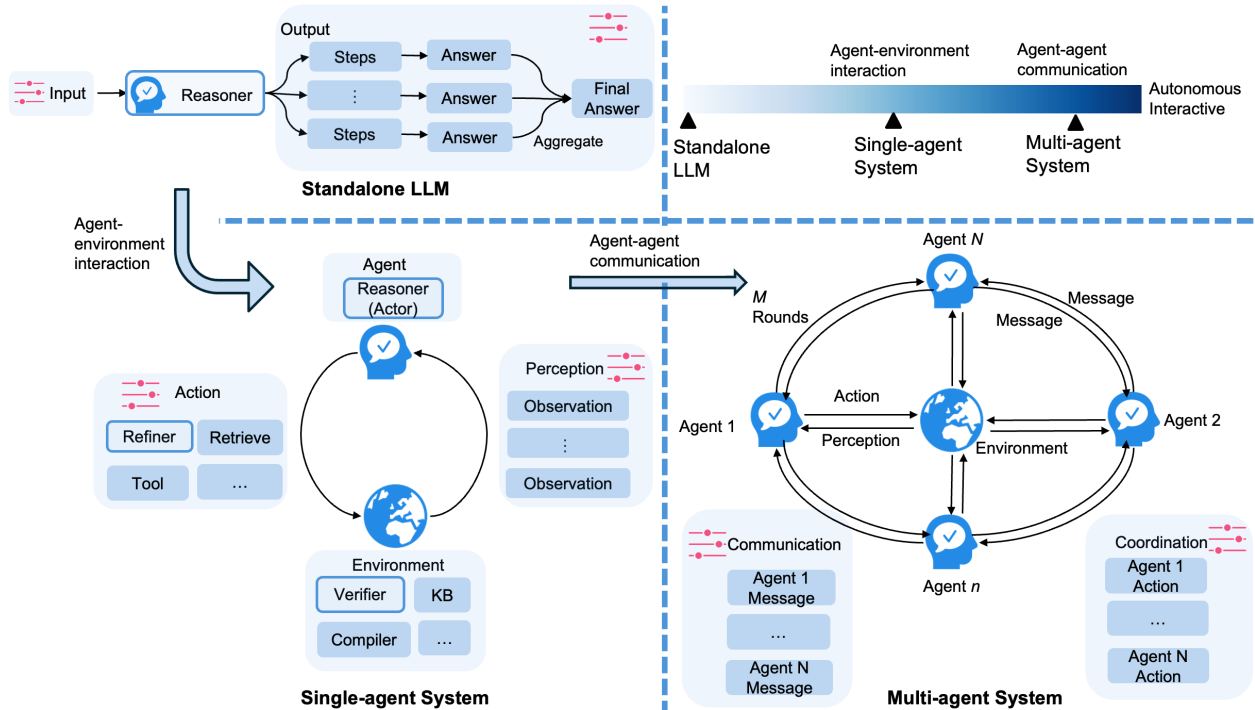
Output

Input

Reasoner

Steps

Answer

⋮

Answer

Steps

Answer

Final Answer

Aggregate

Standalone LLM

Agent-environment interaction

Agent-agent communication

Autonomous Interactive

Standalone LLM

Single-agent System

Multi-agent System

Agent-environment interaction

Agent

Reasoner (Actor)

Action

Refiner

Retrieve

Tool

...

Perception

Observation

⋮

Observation

Environment

Verifier

KB

Compiler

...

Single-agent System

Agent-agent communication

Agent $N$

$M$ Rounds

Message

Message

Action

Agent 1

Perception

Environment

Agent 2

Agent $n$

Communication

Agent 1 Message

...

Agent N Message

Coordination

Agent 1 Action

...

Agent N Action

Multi-agent System